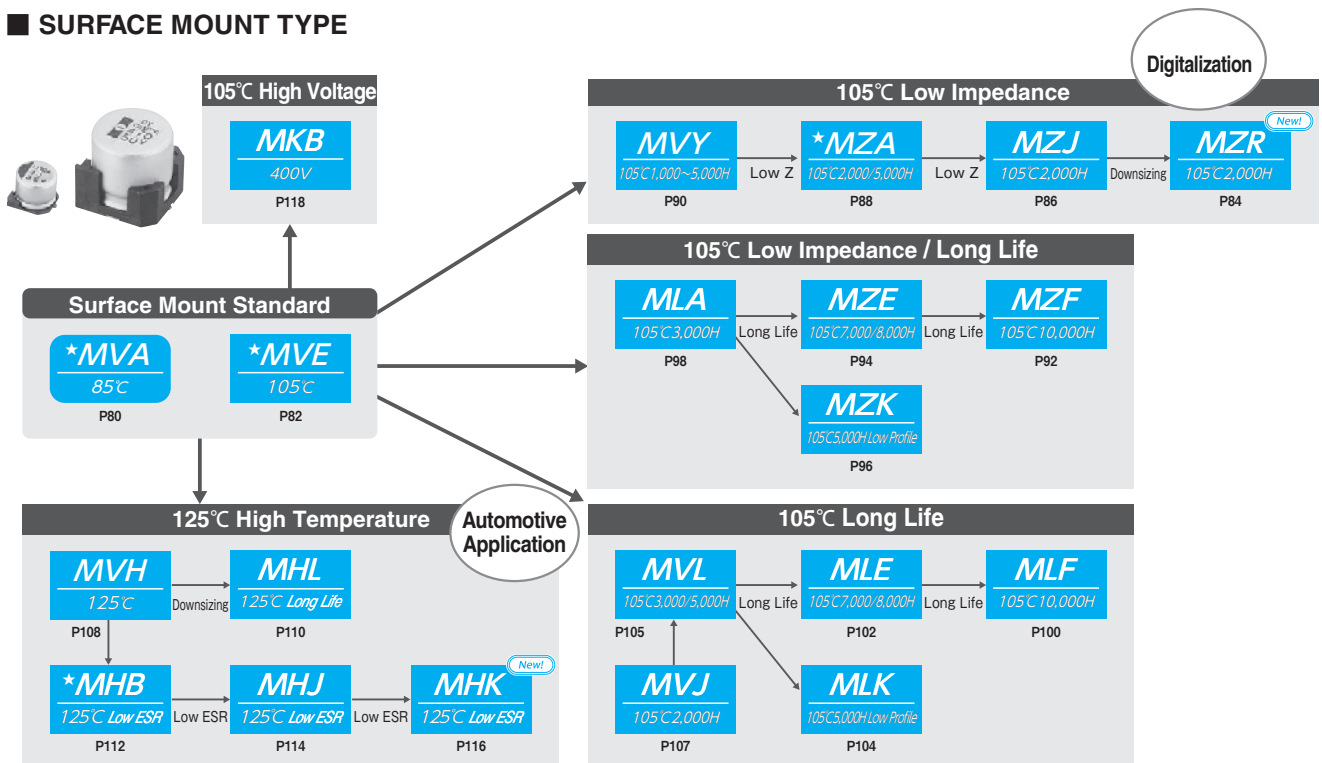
■ SURFACE MOUNT TYPE

105℃ High Voltage

MKB
400V
P118

Digitalization

105℃ Low Impedance

MVY
105℃1,000～5,000H
P90

Low Z

*MZA
105℃2,000/5,000H
P88

Low Z

MZJ
105℃2,000H
P86

Downsizing

New!
MZR
105℃2,000H
P84

105℃ Low Impedance / Long Life

MLA
105℃3,000H
P98

Long Life

MZE
105℃7,000/8,000H
P94

Long Life

MZF
105℃10,000H
P92

MZK
105℃5,000H Low Profile
P96

Surface Mount Standard

*MVA
85℃
P80

*MVE
105℃
P82

125℃ High Temperature

Automotive Application

MVH
125℃
P108

Downsizing

MHL
125℃ Long Life
P110

*MHB
125℃ Low ESR
P112

Low ESR

MHJ
125℃ Low ESR
P114

Low ESR

New!
MHK
125℃ Low ESR
P116

105℃ Long Life

MVL
105℃3,000/5,000H
P105

Long Life

MLE
105℃7,000/8,000H
P102

Long Life

MLF
105℃10,000H
P100

MVJ
105℃2,000H
P107

MLK
105℃5,000H Low Profile
P104